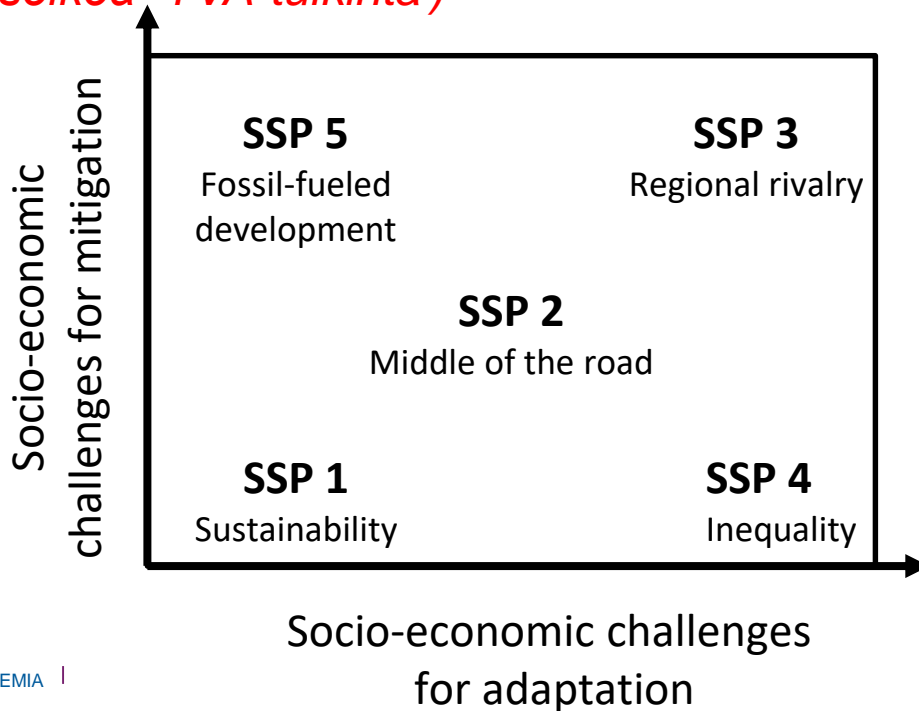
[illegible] PVA-tulkinta)

Socio-economic challenges for mitigation

SSP 5
Fossil-fueled development

SSP 3
Regional rivalry

SSP 2
Middle of the road

SSP 1
Sustainability

SSP 4
Inequality

Socio-economic challenges for adaptation

EMIA